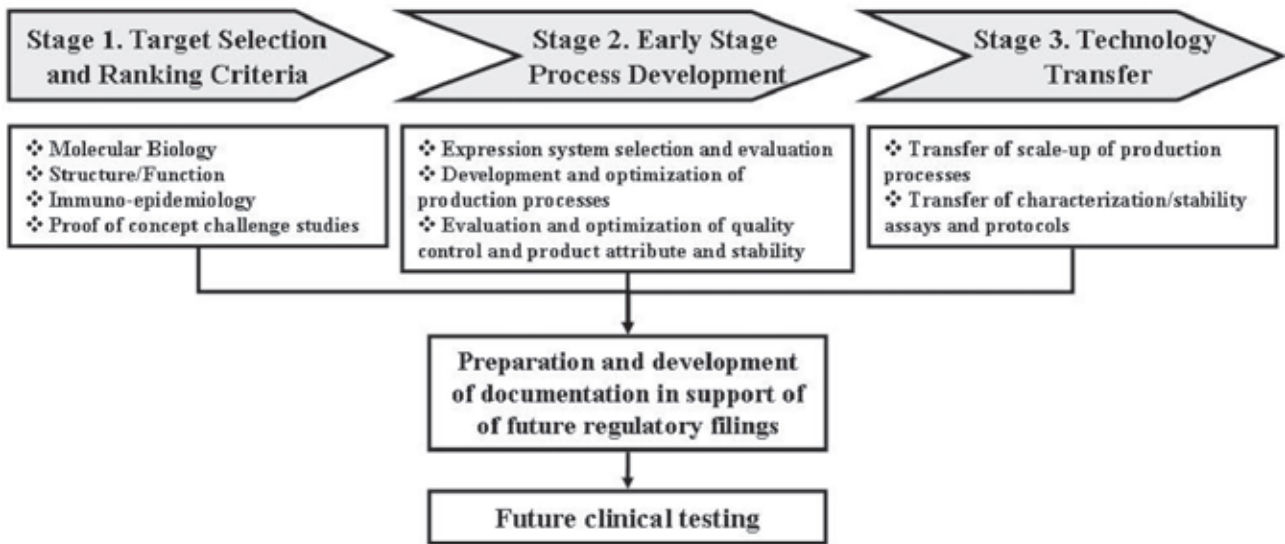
Stage 1. Target Selection and Ranking Criteria

Stage 2. Early Stage Process Development

Stage 3. Technology Transfer

❖ Molecular Biology
❖ Structure/Function
❖ Immuno-epidemiology
❖ Proof of concept challenge studies

❖ Expression system selection and evaluation
❖ Development and optimization of production processes
❖ Evaluation and optimization of quality control and product attribute and stability

❖ Transfer of scale-up of production processes
❖ Transfer of characterization/stability assays and protocols

Preparation and development of documentation in support of of future regulatory filings

Future clinical testing